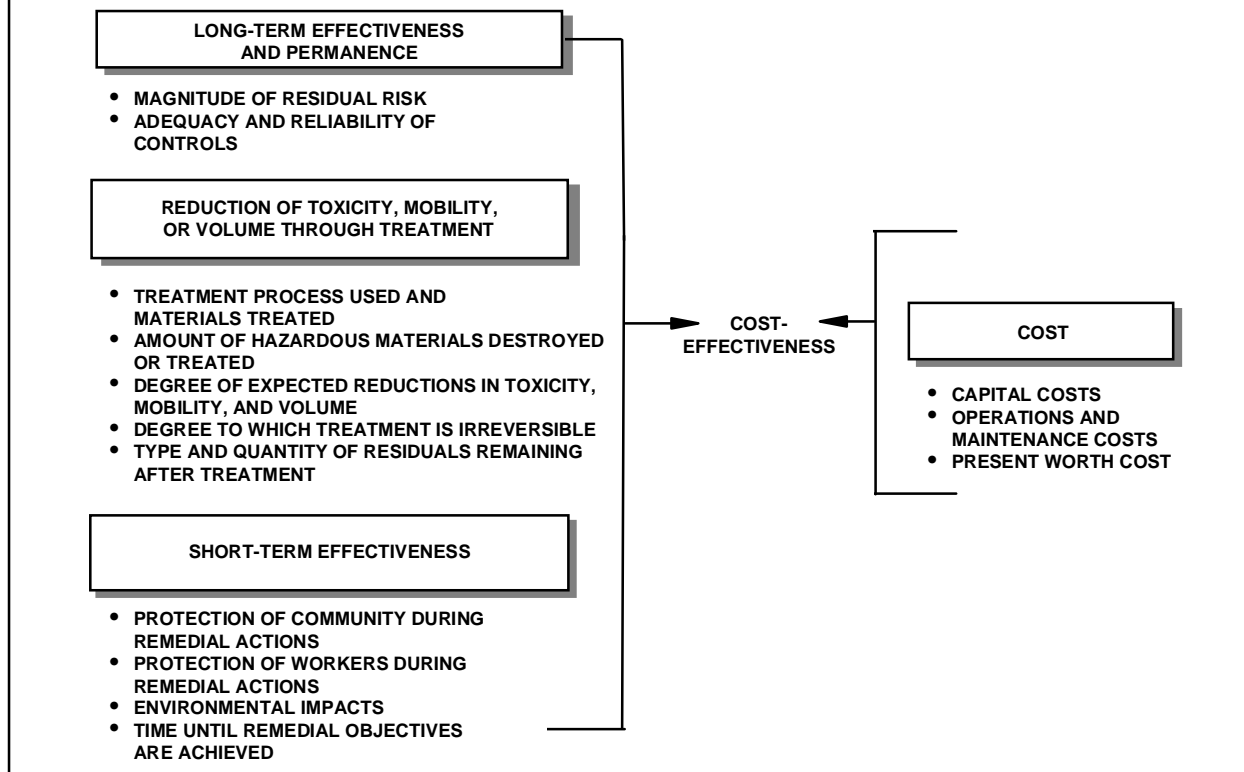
LONG-TERM EFFECTIVENESS AND PERMANENCE

- MAGNITUDE OF RESIDUAL RISK
- ADEQUACY AND RELIABILITY OF CONTROLS

REDUCTION OF TOXICITY, MOBILITY, OR VOLUME THROUGH TREATMENT

- TREATMENT PROCESS USED AND MATERIALS TREATED
- AMOUNT OF HAZARDOUS MATERIALS DESTROYED OR TREATED
- DEGREE OF EXPECTED REDUCTIONS IN TOXICITY, MOBILITY, AND VOLUME
- DEGREE TO WHICH TREATMENT IS IRREVERSIBLE
- TYPE AND QUANTITY OF RESIDUALS REMAINING AFTER TREATMENT

SHORT-TERM EFFECTIVENESS

- PROTECTION OF COMMUNITY DURING REMEDIAL ACTIONS
- PROTECTION OF WORKERS DURING REMEDIAL ACTIONS
- ENVIRONMENTAL IMPACTS
- TIME UNTIL REMEDIAL OBJECTIVES ARE ACHIEVED

COST-EFFECTIVENESS

COST

- CAPITAL COSTS
- OPERATIONS AND MAINTENANCE COSTS
- PRESENT WORTH COST